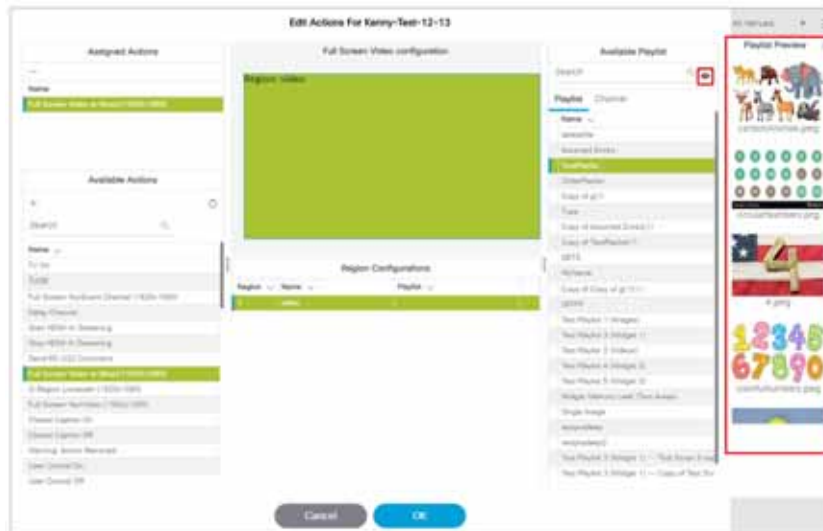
Edit Actions For Kenny-Test-12-13

Assigned Actions

Name

Full Screen Video configuration

Region: Video

Available Playlist

Search

Playlist Channel

Name

Available Actions

Search

Name

Region Configurations

Region Name Playlist

Playlist Preview

cartoonanimals.png

circularNumbers.png

4.png

colorfulnumbers.png

Cancel

OK